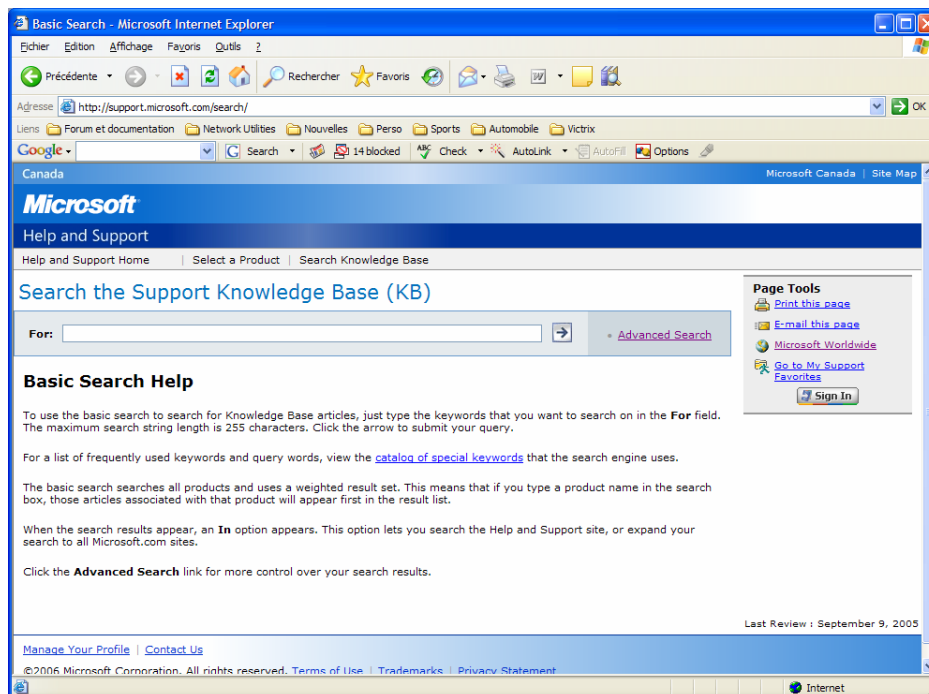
Basic Search - Microsoft Internet Explorer

Fichier Edition Affichage Favoris Outils ?

Précédente Rechercher Favoris

Adresse http://support.microsoft.com/search/ OK

Liens Forum et documentation Network Utilities Nouvelles Perso Sports Automobile Victrix

Google Search 14 blocked Check AutoLink AutoFill Options

Canada Microsoft Canada | Site Map

Microsoft

Help and Support

Help and Support Home | Select a Product | Search Knowledge Base

Search the Support Knowledge Base (KB)

For: Advanced Search

Page Tools
Print this page
E-mail this page
Microsoft Worldwide
Go to My Support Favorites
Sign In

Basic Search Help

To use the basic search to search for Knowledge Base articles, just type the keywords that you want to search on in the **For** field. The maximum search string length is 255 characters. Click the arrow to submit your query.

For a list of frequently used keywords and query words, view the catalog of special keywords that the search engine uses.

The basic search searches all products and uses a weighted result set. This means that if you type a product name in the search box, those articles associated with that product will appear first in the result list.

When the search results appear, an **In** option appears. This option lets you search the Help and Support site, or expand your search to all Microsoft.com sites.

Click the **Advanced Search** link for more control over your search results.

Last Review : September 9, 2005

Manage Your Profile | Contact Us

©2006 Microsoft Corporation. All rights reserved. Terms of Use | Trademarks | Privacy Statement

Internet